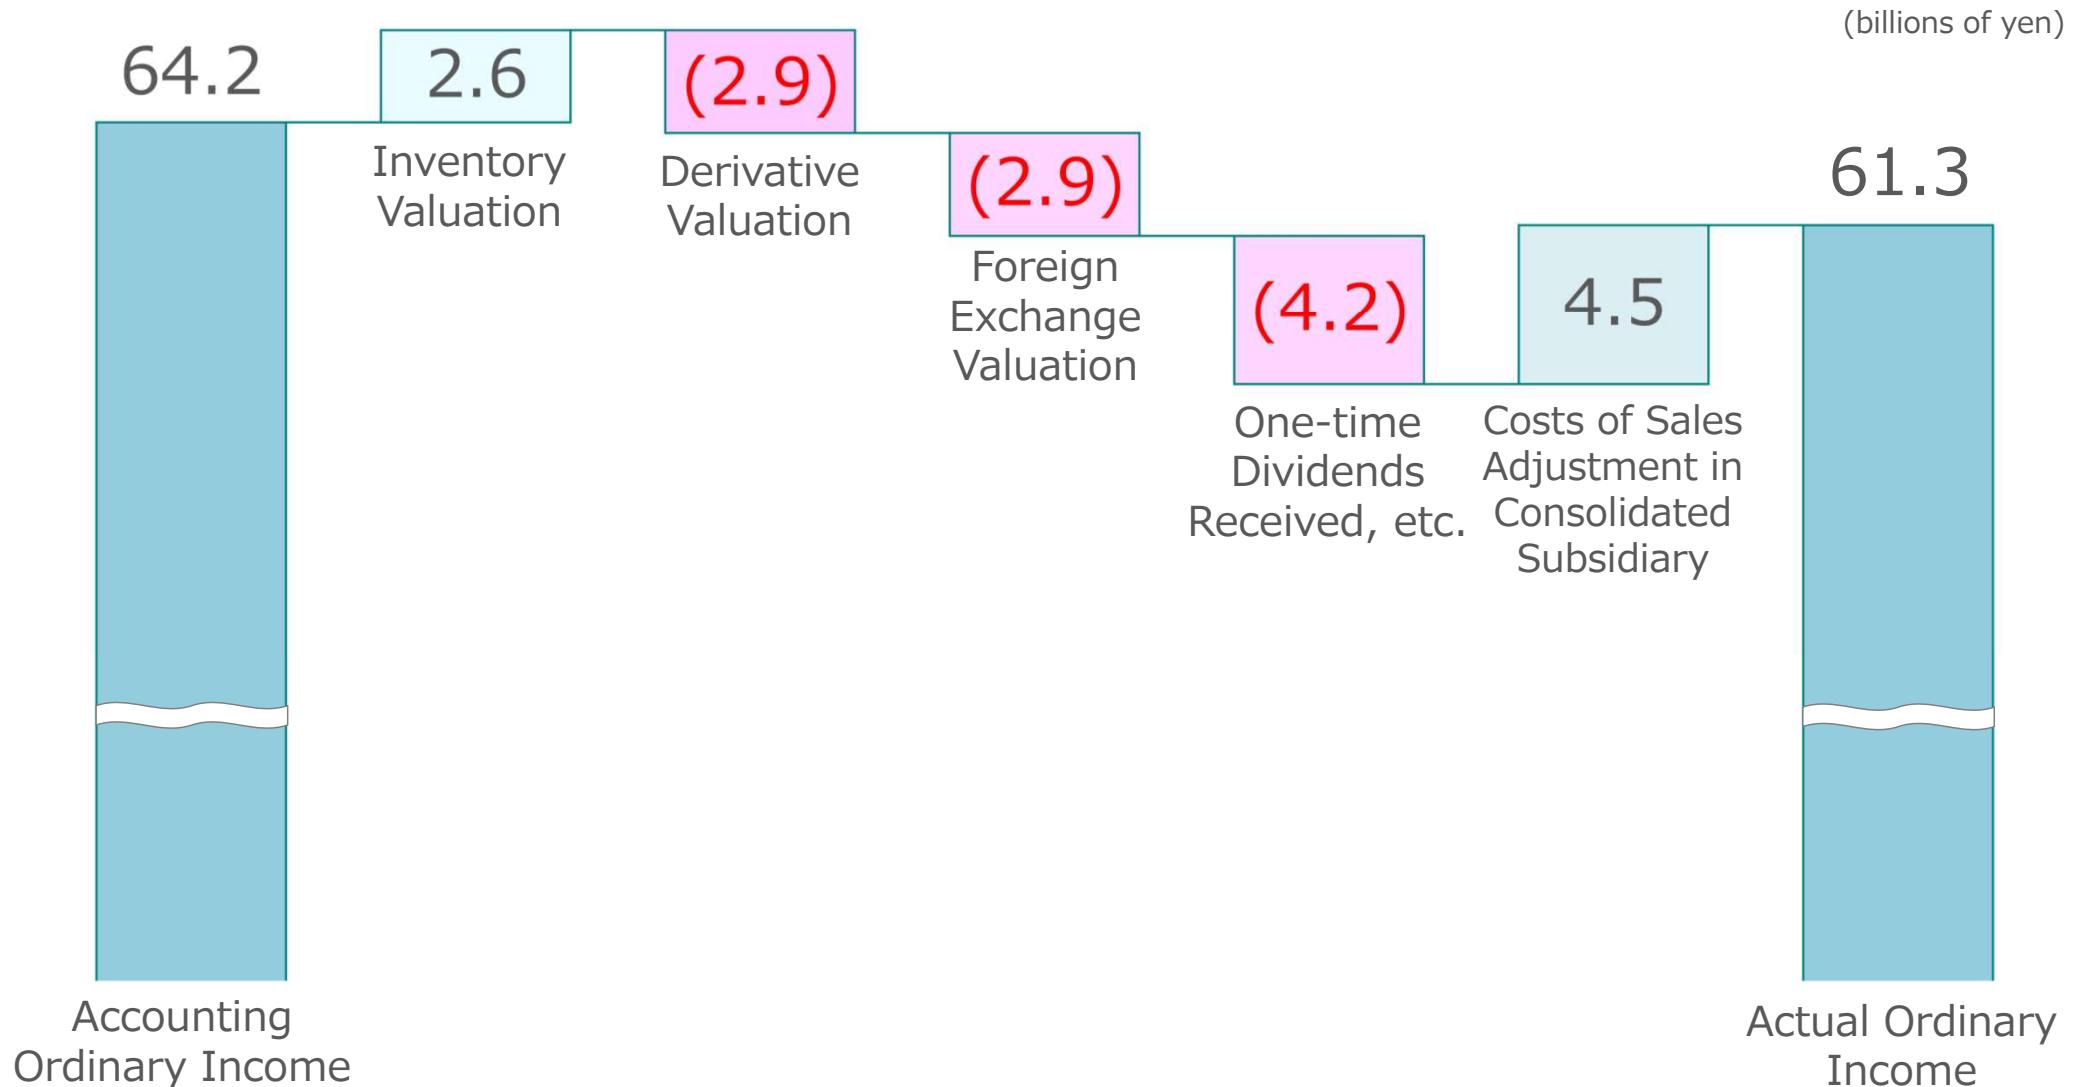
(billions of yen)

64.2

2.6

Inventory Valuation

(2.9)

Derivative Valuation

(2.9)

Foreign Exchange Valuation

(4.2)

One-time Dividends Received, etc.

4.5

Costs of Sales Adjustment in Consolidated Subsidiary

61.3

Accounting Ordinary Income

Actual Ordinary Income